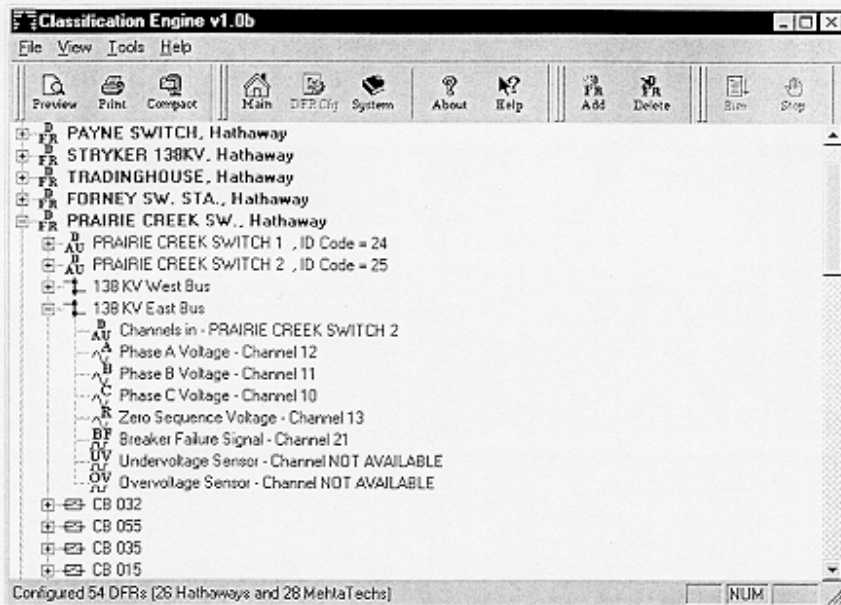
Classification Engine v1.0b

File View Tools Help

Preview Print Compact Main DFR Cfg System About Help Add Delete Run Stop

PAYNE SWITCH, Hathaway
STRYKER 138KV, Hathaway
TRADINGHOUSE, Hathaway
FORNEY SW. STA., Hathaway
PRAIRIE CREEK SW., Hathaway
PRAIRIE CREEK SWITCH 1 , ID Code = 24
PRAIRIE CREEK SWITCH 2 , ID Code = 25
138 KV West Bus
138 KV East Bus
Channels in - PRAIRIE CREEK SWITCH 2
Phase A Voltage - Channel 12
Phase B Voltage - Channel 11
Phase C Voltage - Channel 10
Zero Sequence Voltage - Channel 13
Breaker Failure Signal - Channel 21
Undervoltage Sensor - Channel NOT AVAILABLE
Overvoltage Sensor - Channel NOT AVAILABLE
CB 032
CB 055
CB 035
CB 015

Configured 54 DFRs (26 Hathaways and 28 MehtaTechs)

NUM